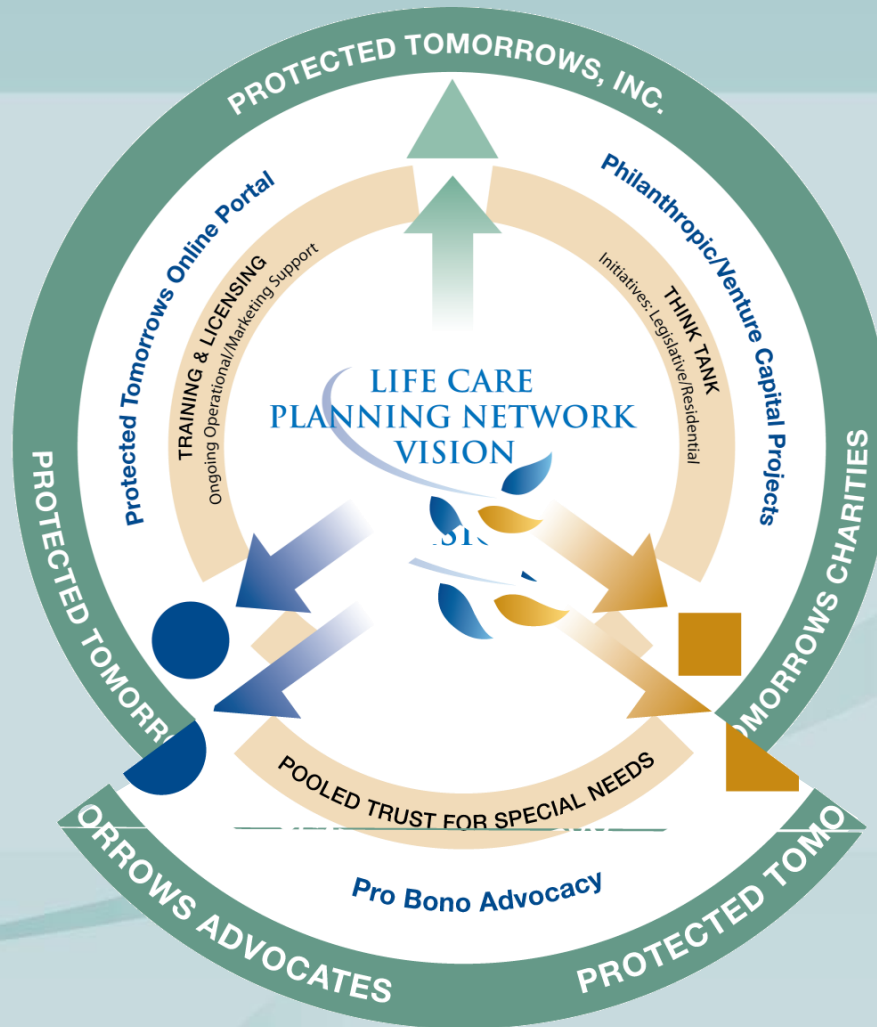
PROTECTED TOMORROWS, INC.

Protected Tomorrows Online Portal

TRAINING & LICENSING
Ongoing Operational/Marketing Support

Philanthropic/Venture Capital Projects

THINK TANK
Initiatives: Legislative/Residential

LIFE CARE PLANNING NETWORK VISION

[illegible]

PROTECTED TOMORR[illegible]

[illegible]OMORROWS CHARITIES

POOLED TRUST FOR SPECIAL NEEDS

Pro Bono Advocacy

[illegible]ORROWS ADVOCATES

PROTECTED TOMO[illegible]